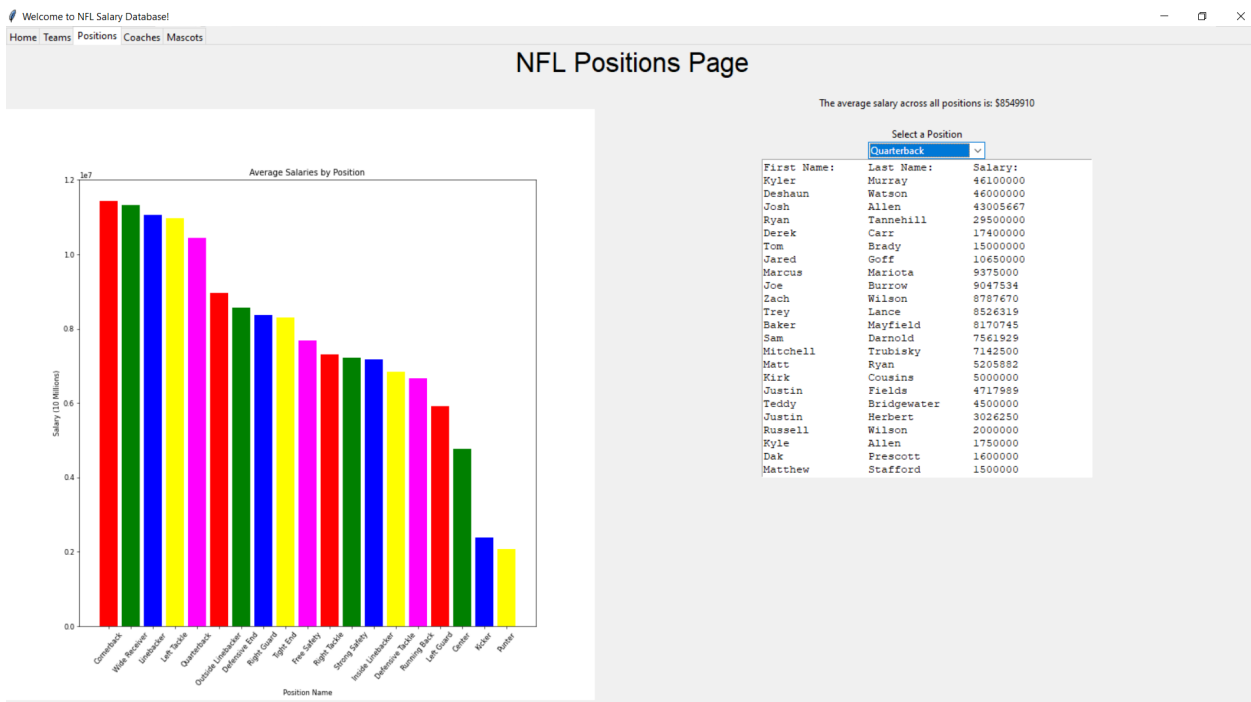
Welcome to NFL Salary Database!

Home Teams Positions Coaches Mascots

NFL Positions Page

Average Salaries by Position

1e7

1.2

1.0

0.8

0.6

0.4

0.2

0.0

Salary (10 Millions)

Cornerback Wide Receiver Linebacker Left Tackle Quarterback Outside Linebacker Defensive End Right Guard Tight End Free Safety Right Tackle Strong Safety Inside Linebacker Defensive Tackle Running Back Left Guard Center Kicker Punter

Position Name

The average salary across all positions is: $8549910

Select a Position

Quarterback

| First Name: | Last Name: | Salary: |
|---|---|---|
| Kyler | Murray | 46100000 |
| Deshaun | Watson | 46000000 |
| Josh | Allen | 43005667 |
| Ryan | Tannehill | 29500000 |
| Derek | Carr | 17400000 |
| Tom | Brady | 15000000 |
| Jared | Goff | 10650000 |
| Marcus | Mariota | 9375000 |
| Joe | Burrow | 9047534 |
| Zach | Wilson | 8787670 |
| Trey | Lance | 8526319 |
| Baker | Mayfield | 8170745 |
| Sam | Darnold | 7561929 |
| Mitchell | Trubisky | 7142500 |
| Matt | Ryan | 5205882 |
| Kirk | Cousins | 5000000 |
| Justin | Fields | 4717989 |
| Teddy | Bridgewater | 4500000 |
| Justin | Herbert | 3026250 |
| Russell | Wilson | 2000000 |
| Kyle | Allen | 1750000 |
| Dak | Prescott | 1600000 |
| Matthew | Stafford | 1500000 |